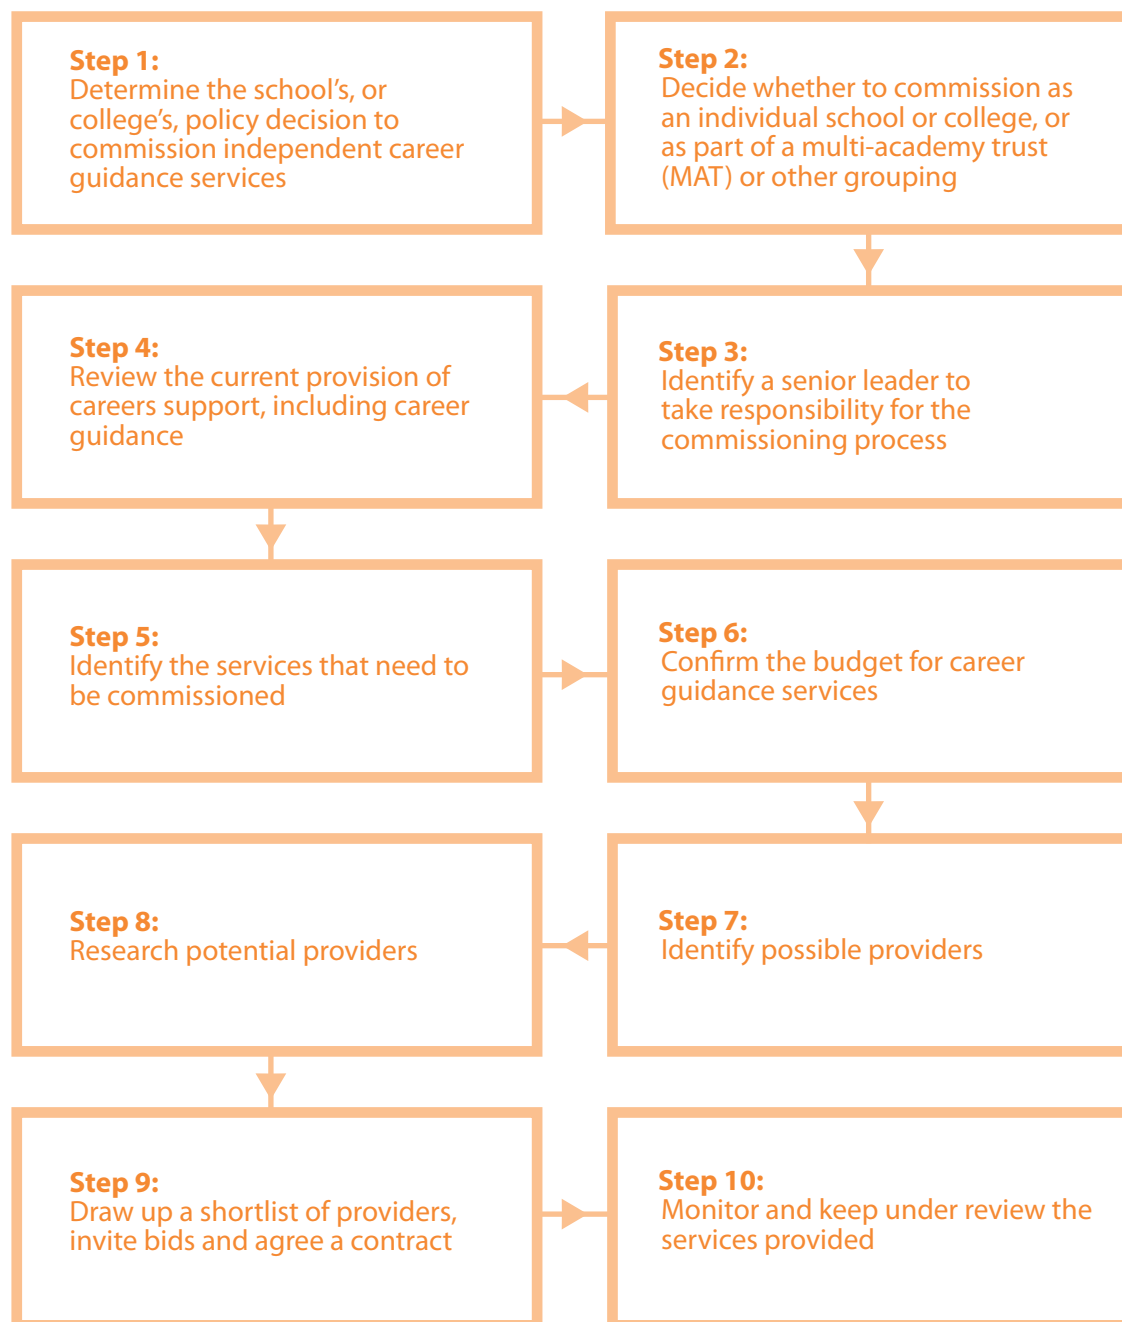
Step 1:
Determine the school's, or college's, policy decision to commission independent career guidance services

Step 2:
Decide whether to commission as an individual school or college, or as part of a multi-academy trust (MAT) or other grouping

Step 3:
Identify a senior leader to take responsibility for the commissioning process

Step 4:
Review the current provision of careers support, including career guidance

Step 5:
Identify the services that need to be commissioned

Step 6:
Confirm the budget for career guidance services

Step 7:
Identify possible providers

Step 8:
Research potential providers

Step 9:
Draw up a shortlist of providers, invite bids and agree a contract

Step 10:
Monitor and keep under review the services provided